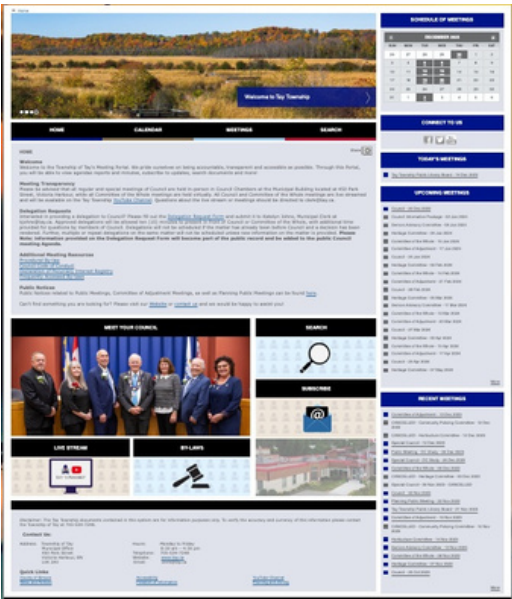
Welcome to Tay Township

HOME
CALENDAR
MEETINGS
SEARCH

SCHEDULE OF MEETINGS

DECEMBER 2020

CONNECT TO US

TODAY'S MEETINGS

Tay Township Public Library Board - 15 Dec 2020

UPCOMING MEETINGS

RECENT MEETINGS

Welcome

Welcome to the Township of Tay's Meeting Portal. We pride ourselves on being accountable, transparent and accessible as possible. Through this Portal, you will be able to view agendas reports and minutes, subscribe to updates, search documents and more!

Meeting Transparency

Delegation Requests

Additional Meeting Resources

Public Notices

Can't find something you are looking for? Please visit our Website or contact us and we would be happy to assist you!

MEET YOUR COUNCIL

SEARCH

SUBSCRIBE

LIVE STREAM

BY-LAWS

Contact Us

Quick Links